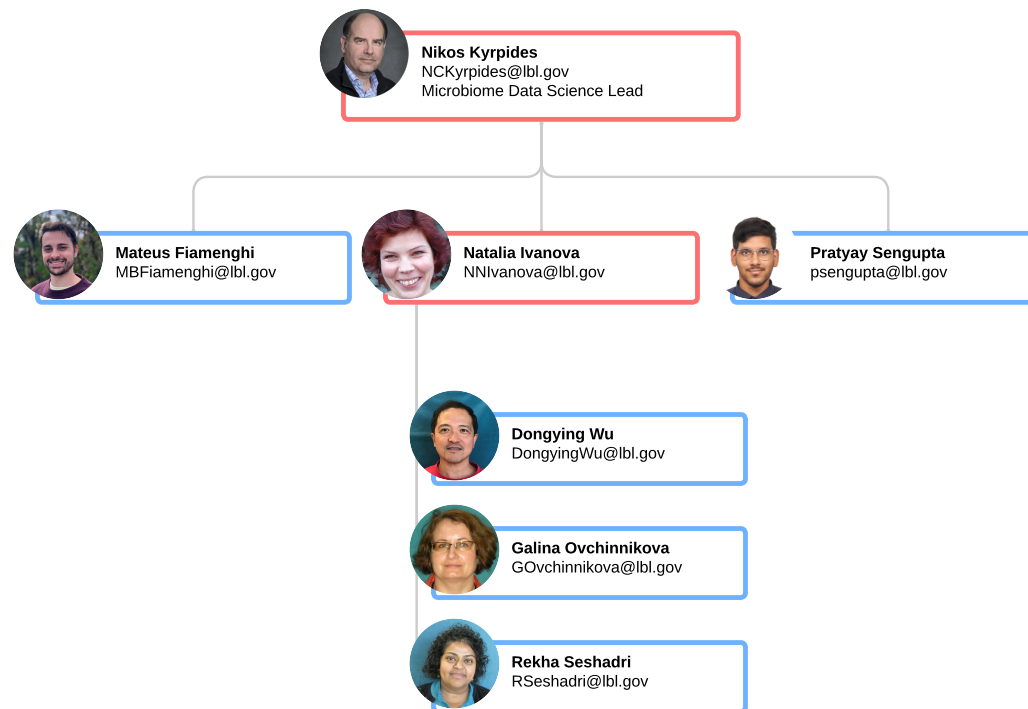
Nikos Kyrpides
NCKyrpides@lbl.gov
Microbiome Data Science Lead

Mateus Fiamenghi
MBFiamenghi@lbl.gov

Natalia Ivanova
NNIvanova@lbl.gov

Pratyay Sengupta
psengupta@lbl.gov

Dongying Wu
DongyingWu@lbl.gov

Galina Ovchinnikova
GOvchinnikova@lbl.gov

Rekha Seshadri
RSeshadri@lbl.gov